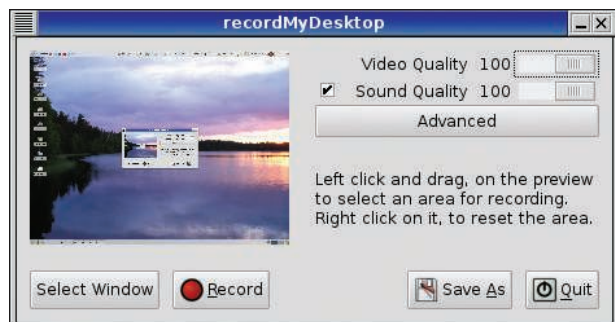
recordMyDesktop

Video Quality 100

Sound Quality 100

Advanced

Left click and drag, on the preview to select an area for recording. Right click on it, to reset the area.

Select Window

Record

Save As

Quit